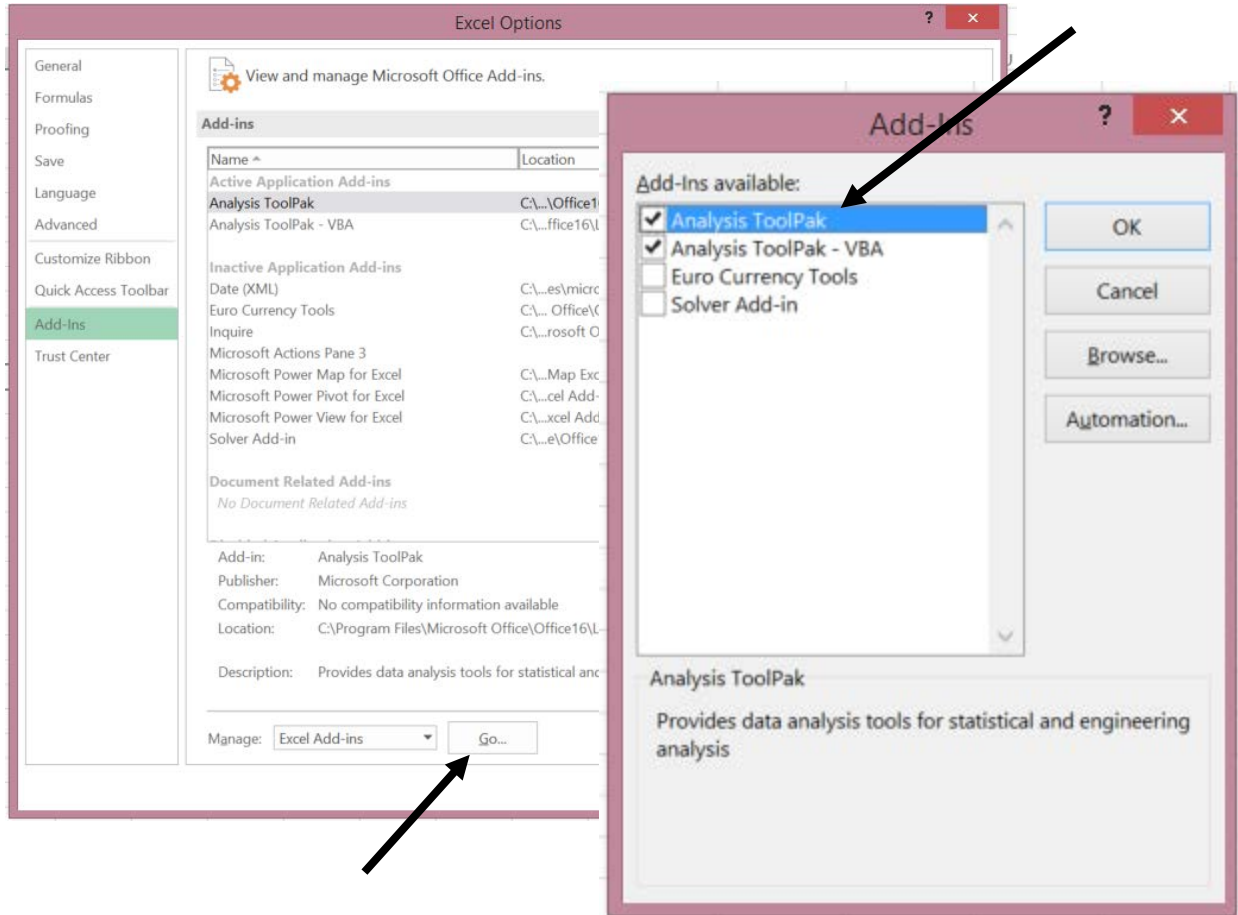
Excel Options
?
✕

General
Formulas
Proofing
Save
Language
Advanced
Customize Ribbon
Quick Access Toolbar
Add-Ins
Trust Center

View and manage Microsoft Office Add-ins.

Add-ins

| Name ▲ | Location |
|---|---|
| Active Application Add-ins | |
| Analysis ToolPak | C:\...\Office1 |
| Analysis ToolPak - VBA | C:\...ffice16\ |
| Inactive Application Add-ins | |
| Date (XML) | C:\...es\micro |
| Euro Currency Tools | C:\... Office\ |
| Inquire | C:\...rosoft O |
| Microsoft Actions Pane 3 | |
| Microsoft Power Map for Excel | C:\...Map Exc |
| Microsoft Power Pivot for Excel | C:\...cel Add- |
| Microsoft Power View for Excel | C:\...xcel Add |
| Solver Add-in | C:\...e\Office |
| Document Related Add-ins | |
| No Document Related Add-ins | |

Add-in: Analysis ToolPak
Publisher: Microsoft Corporation
Compatibility: No compatibility information available
Location: C:\Program Files\Microsoft Office\Office16\L

Description: Provides data analysis tools for statistical anc

Manage: Excel Add-ins
Go...

Add-Ins
?
✕

Add-Ins available:
Analysis ToolPak
Analysis ToolPak - VBA
Euro Currency Tools
Solver Add-in

OK
Cancel
Browse...
Automation...

Analysis ToolPak
Provides data analysis tools for statistical and engineering analysis